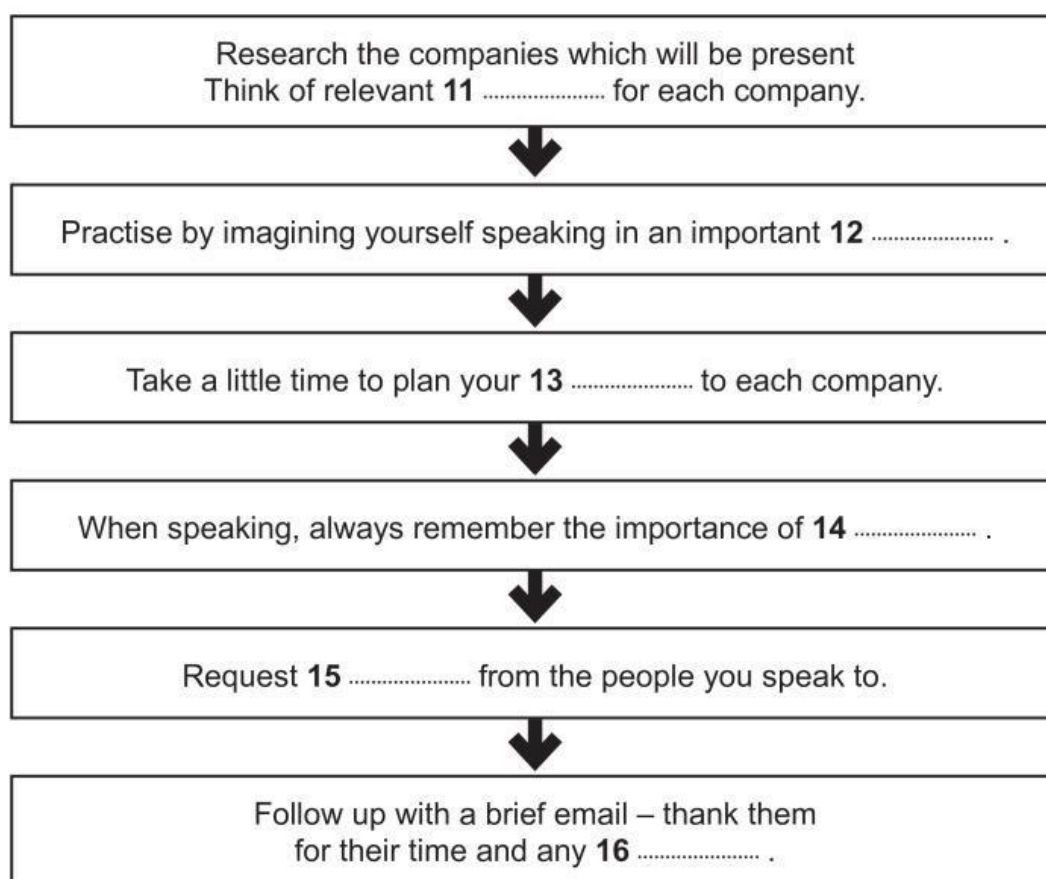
Research the companies which will be present
Think of relevant **11** .................... for each company.

Practise by imagining yourself speaking in an important **12** .................... .

Take a little time to plan your **13** .................... to each company.

When speaking, always remember the importance of **14** .................... .

Request **15** .................... from the people you speak to.

Follow up with a brief email – thank them for their time and any **16** .................... .